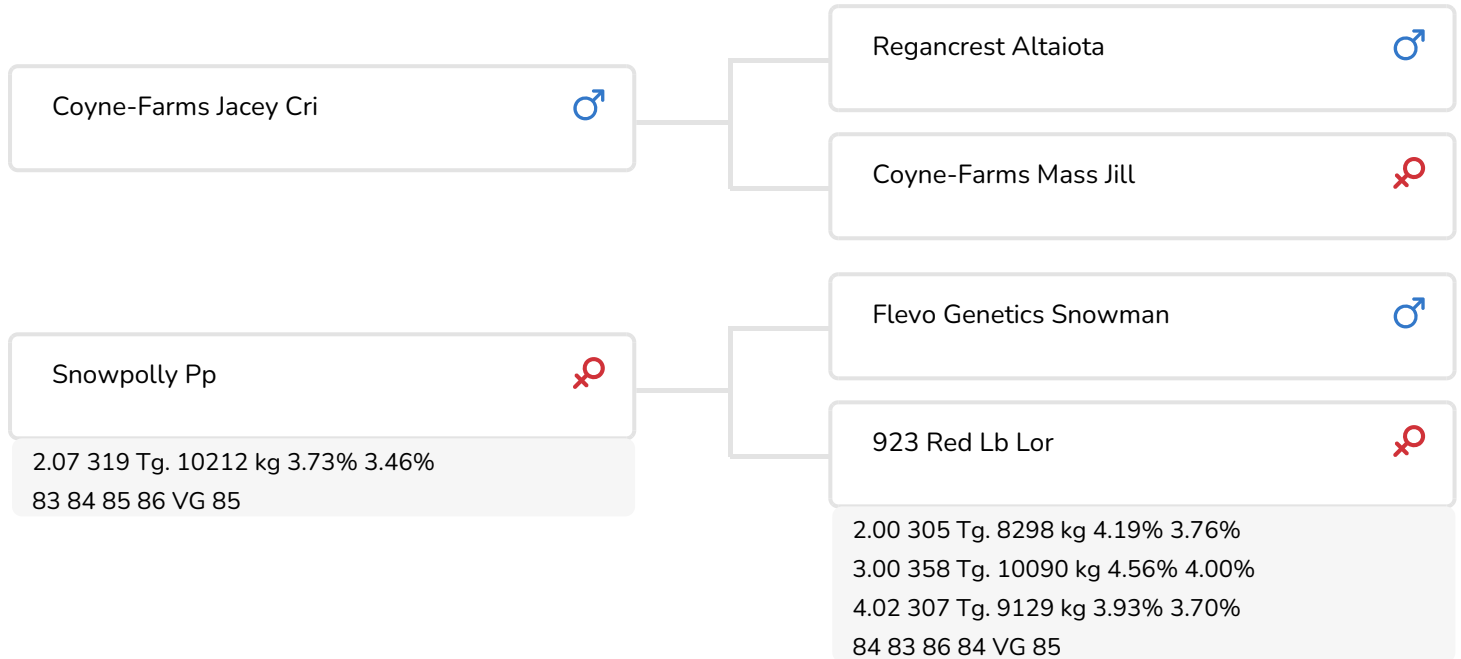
Coyne-Farms Jacey Cri ♂

Regancrest Altaiota ♂

Coyne-Farms Mass Jill ♀

Snowpolly Pp ♀

2.07 319 Tg. 10212 kg 3.73% 3.46%
83 84 85 86 VG 85

Flevo Genetics Snowman ♂

923 Red Lb Lor ♀

2.00 305 Tg. 8298 kg 4.19% 3.76%
3.00 358 Tg. 10090 kg 4.56% 4.00%
4.02 307 Tg. 9129 kg 3.93% 3.70%
84 83 86 84 VG 85